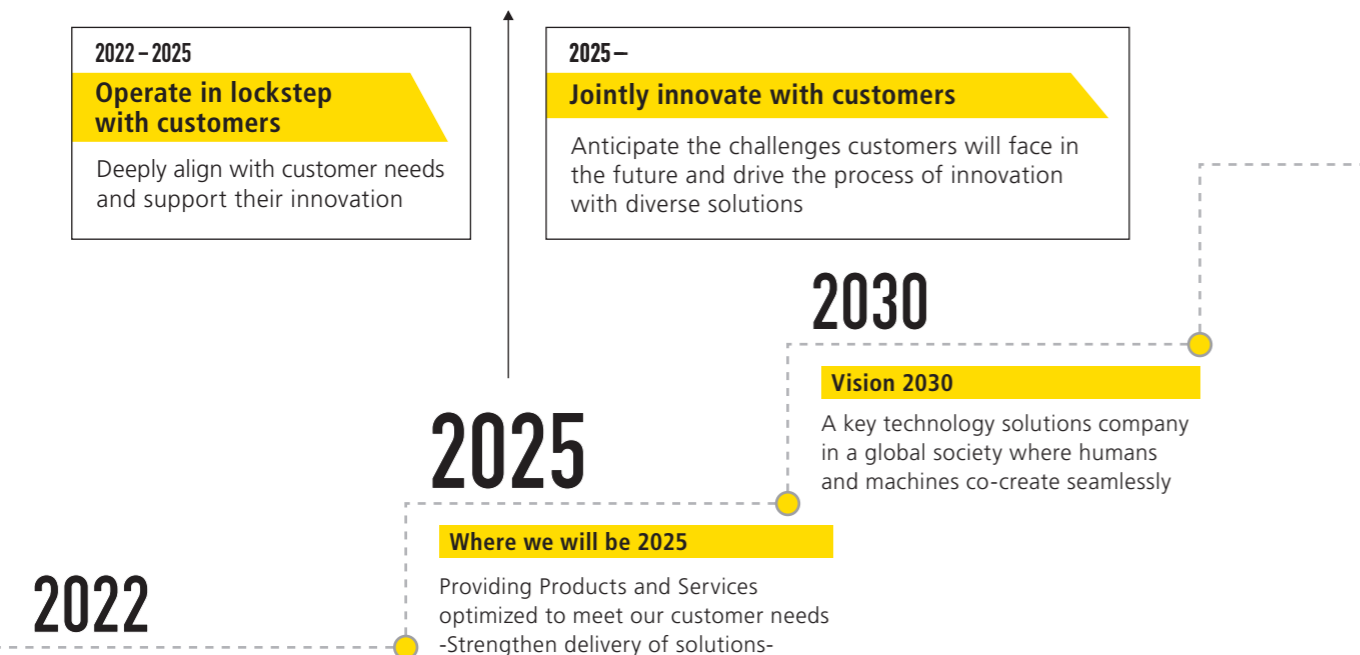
2022 – 2025

Operate in lockstep with customers

Deeply align with customer needs and support their innovation

2025 –

Jointly innovate with customers

Anticipate the challenges customers will face in the future and drive the process of innovation with diverse solutions

2030

Vision 2030

A key technology solutions company in a global society where humans and machines co-create seamlessly

2025

Where we will be 2025

Providing Products and Services optimized to meet our customer needs -Strengthen delivery of solutions-

2022